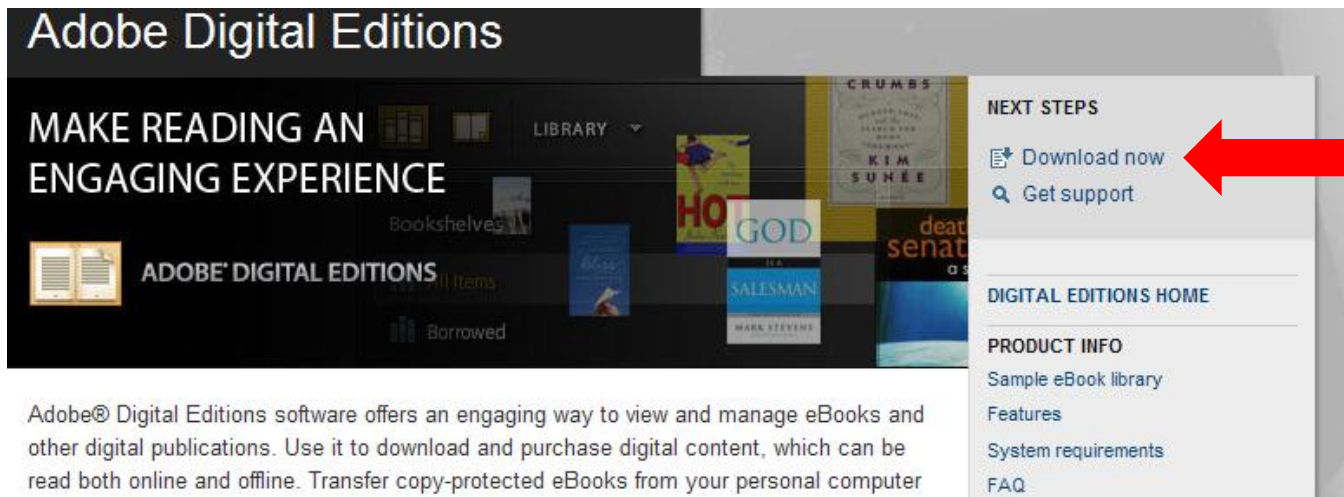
Adobe Digital Editions

MAKE READING AN ENGAGING EXPERIENCE

LIBRARY

Bookshelves

All Items

Borrowed

ADOBE® DIGITAL EDITIONS

CRUMBS

KIM SUNÉE

HOT

GOD IS A SALESMAN

MARK STEVENS

death senat

NEXT STEPS

Download now

Get support

DIGITAL EDITIONS HOME

PRODUCT INFO

Sample eBook library

Features

System requirements

FAQ

Adobe® Digital Editions software offers an engaging way to view and manage eBooks and other digital publications. Use it to download and purchase digital content, which can be read both online and offline. Transfer copy-protected eBooks from your personal computer